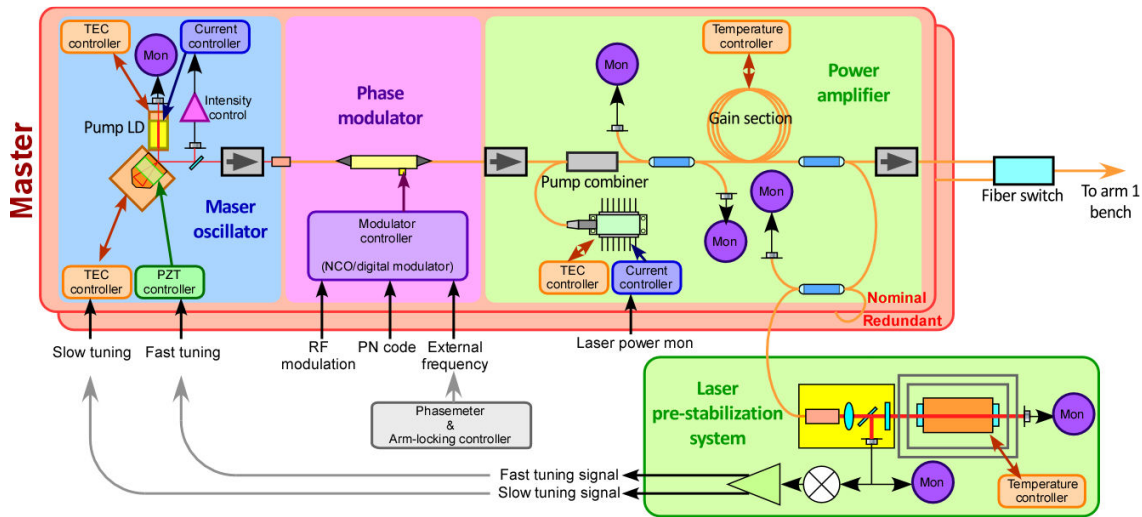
Master

TEC controller

Current controller

Mon

Intensity control

Pump LD

Maser oscillator

TEC controller

PZT controller

Phase modulator

Modulator controller

(NCO/digital modulator)

Temperature controller

Mon

Power amplifier

Gain section

Pump combiner

Mon

Mon

TEC controller

Current controller

Fiber switch

To arm 1 bench

Nominal

Redundant

Slow tuning

Fast tuning

RF modulation

PN code

External frequency

Laser power mon

Phasemeter & Arm-locking controller

Laser pre-stabilization system

Mon

Temperature controller

Mon

Fast tuning signal

Slow tuning signal